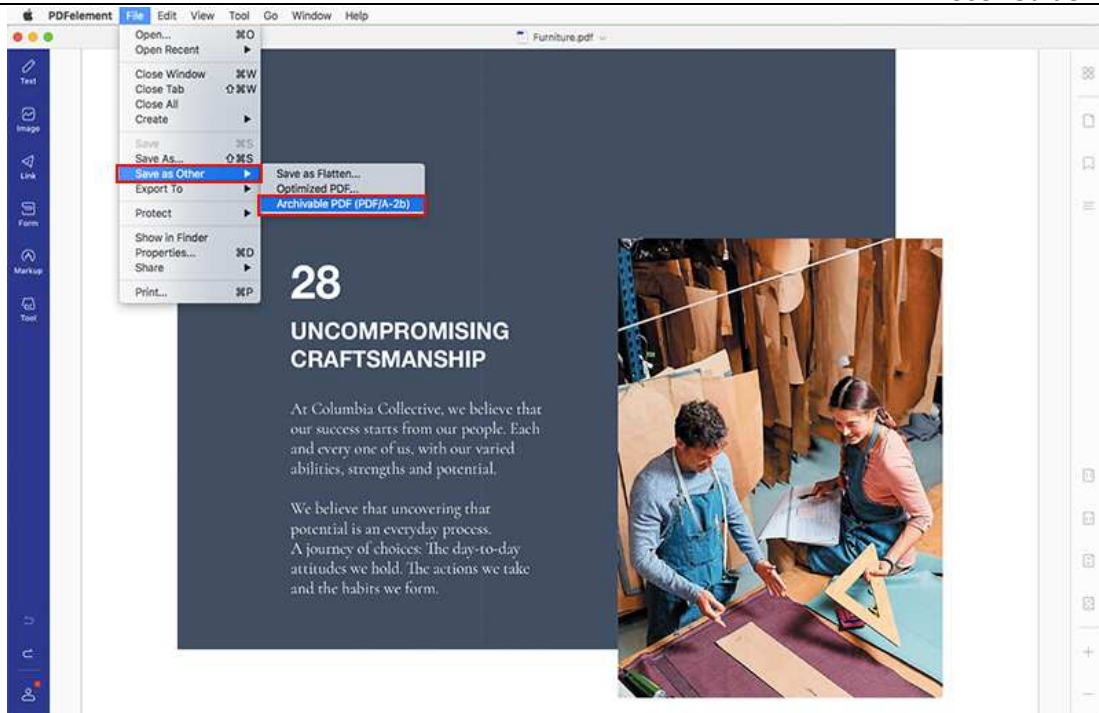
PDFelement File Edit View Tool Go Window Help

Furniture.pdf

Text
Image
Link
Form
Markup
Tool

Open... ⌘O
Open Recent
Close Window ⌘W
Close Tab ⇧⌘W
Close All
Create
Save ⌘S
Save As... ⇧⌘S
Save as Other
Export To
Protect
Show in Finder
Properties... ⌘D
Share
Print... ⌘P

Save as Flatten...
Optimized PDF...
Archivable PDF (PDF/A-2b)

28

UNCOMPROMISING CRAFTSMANSHIP

At Columbia Collective, we believe that our success starts from our people. Each and every one of us, with our varied abilities, strengths and potential.

We believe that uncovering that potential is an everyday process. A journey of choices: The day-to-day attitudes we hold. The actions we take and the habits we form.